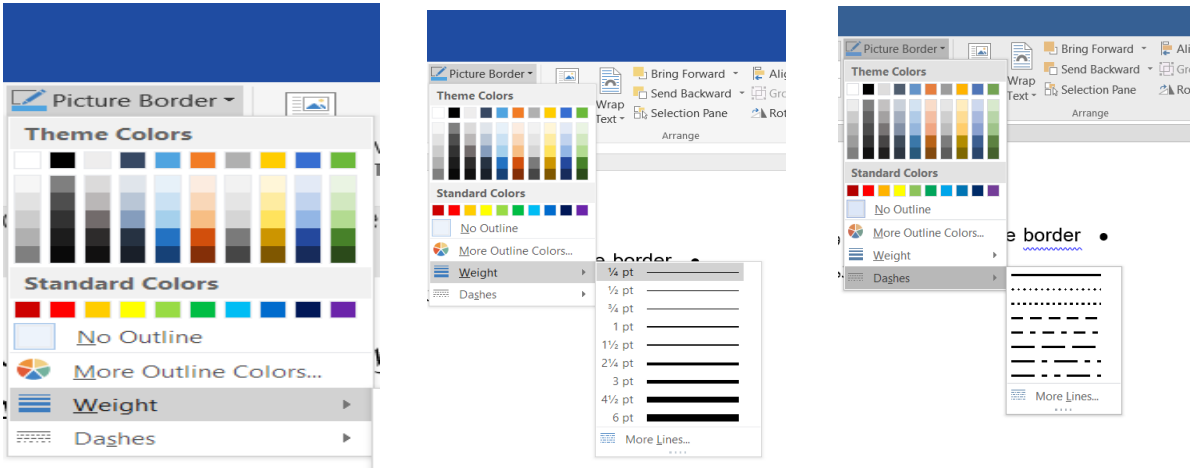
Picture Border
Theme Colors
Standard Colors
No Outline
More Outline Colors...
Weight
Dashes

Picture Border
Wrap Text
Bring Forward
Send Backward
Selection Pane
Ali
Gro
Rot
Arrange
Theme Colors
Standard Colors
No Outline
More Outline Colors...
Weight
Dashes
e border
¼ pt
½ pt
¾ pt
1 pt
1½ pt
2¼ pt
3 pt
4½ pt
6 pt
More Lines...

Picture Border
Wrap Text
Bring Forward
Send Backward
Selection Pane
Ali
Gro
Rot
Arrange
Theme Colors
Standard Colors
No Outline
More Outline Colors...
Weight
Dashes
e border
More Lines...